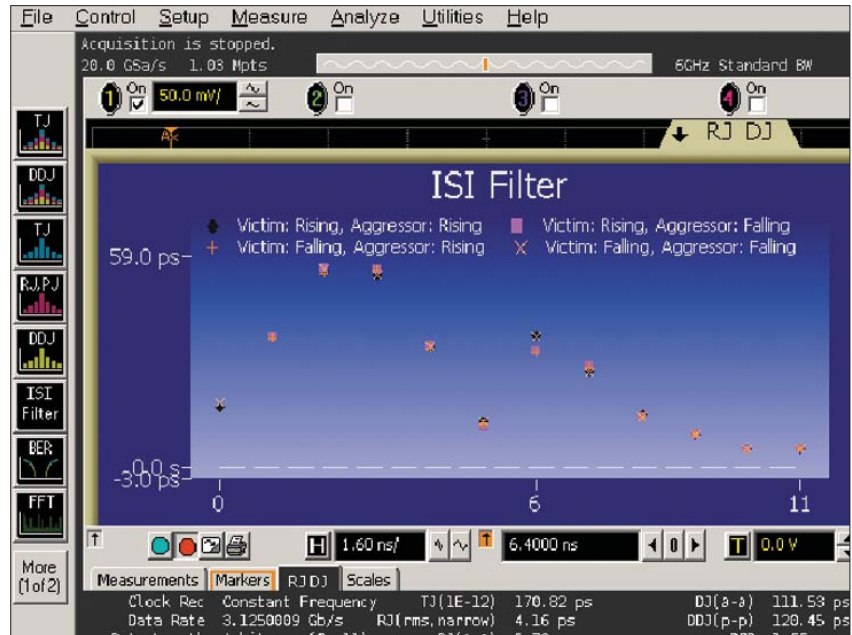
File Control Setup Measure Analyze Utilities Help

Acquisition is stopped.
20.0 GSa/s 1.03 Mpts

6GHz Standard BW

1 On 50.0 mV/ 2 On 3 On 4 On

RJ DJ

TJ
DDJ
TJ
RJ,PJ
DDJ
ISI Filter
BER
FFT
More (1 of 2)

ISI Filter

Victim: Rising, Aggressor: Rising
Victim: Falling, Aggressor: Rising
Victim: Rising, Aggressor: Falling
Victim: Falling, Aggressor: Falling

59.0 ps
0.0 s
-3.0 ps

0
6
11

H 1.60 ns/
6.4000 ns
T 0.0 V

Measurements Markers RJ DJ Scales

Clock Rec Constant Frequency TJ(1E-12) 170.82 ps DJ(δ-δ) 111.53 ps
Data Rate 3.1250009 Gb/s RJ(rms,narrow) 4.16 ps DDJ(p-p) 120.45 ps